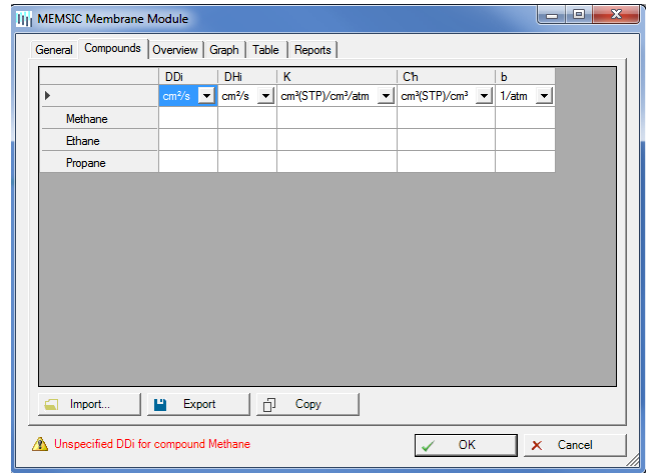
MEMSIC Membrane Module

General | Compounds | Overview | Graph | Table | Reports

|  | DDi | DHi | K | C'h | b |
|---|---|---|---|---|---|
|  | cm²/s | cm²/s | cm³(STP)/cm³/atm | cm³(STP)/cm³ | 1/atm |
| Methane |  |  |  |  |  |
| Ethane |  |  |  |  |  |
| Propane |  |  |  |  |  |

Import...

Export

Copy

Unspecified DDi for compound Methane

OK

Cancel